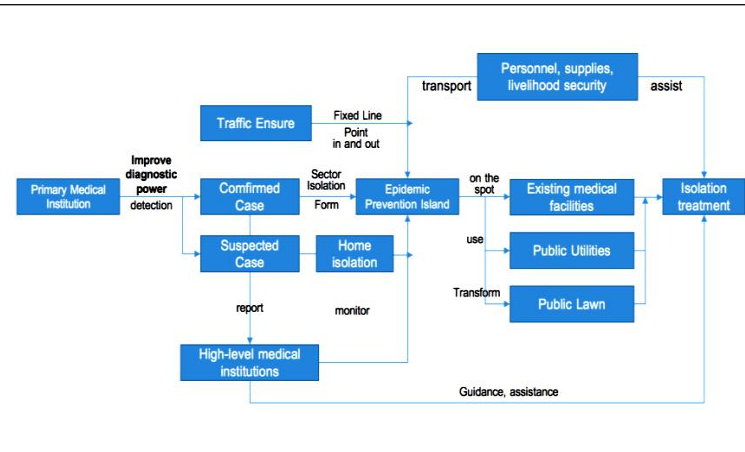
Personnel, supplies, livelihood security

transport

assist

Traffic Ensure

Fixed Line

Point in and out

Primary Medical Institution

Improve diagnostic power

detection

Comfirmed Case

Sector Isolation

Form

Epidemic Prevention Island

on the spot

Existing medical facilities

Isolation treatment

use

Public Utilities

Suspected Case

Home isolation

Transform

Public Lawn

report

monitor

High-level medical institutions

Guidance, assistance